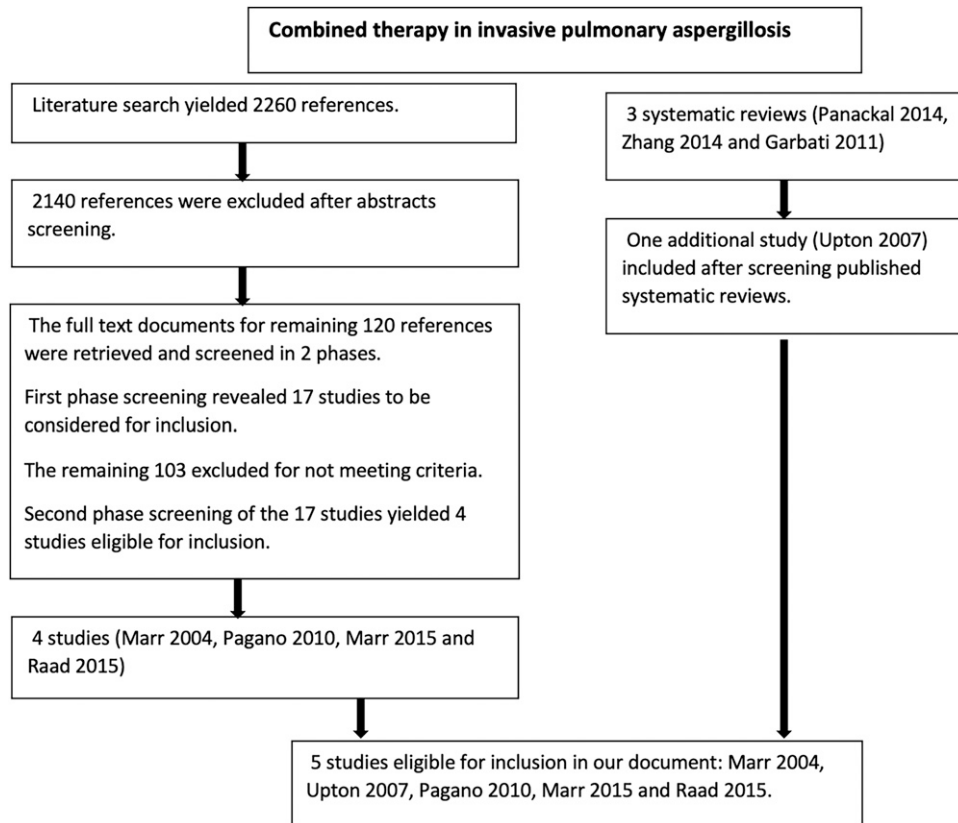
Combined therapy in invasive pulmonary aspergillosis

Literature search yielded 2260 references.

2140 references were excluded after abstracts screening.

The full text documents for remaining 120 references were retrieved and screened in 2 phases.

First phase screening revealed 17 studies to be considered for inclusion.

The remaining 103 excluded for not meeting criteria.

Second phase screening of the 17 studies yielded 4 studies eligible for inclusion.

4 studies (Marr 2004, Pagano 2010, Marr 2015 and Raad 2015)

3 systematic reviews (Panackal 2014, Zhang 2014 and Garbati 2011)

One additional study (Upton 2007) included after screening published systematic reviews.

5 studies eligible for inclusion in our document: Marr 2004, Upton 2007, Pagano 2010, Marr 2015 and Raad 2015.